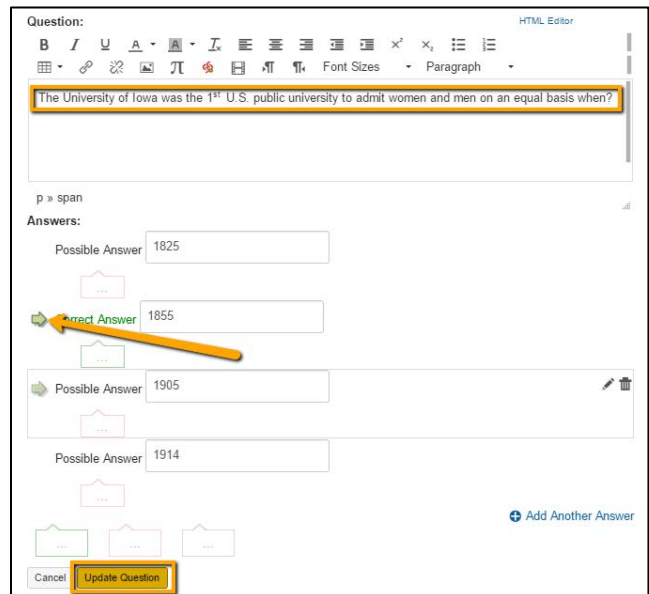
Question:

HTML Editor

B I U A A $T_x$ $x^2$ $x_2$

Font Sizes Paragraph

The University of Iowa was the 1$^{st}$ U.S. public university to admit women and men on an equal basis when?

p » span

Answers:

Possible Answer 1825

...

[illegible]rrect Answer 1855

...

Possible Answer 1905

...

Possible Answer 1914

...

Add Another Answer

... ... ...

Cancel Update Question